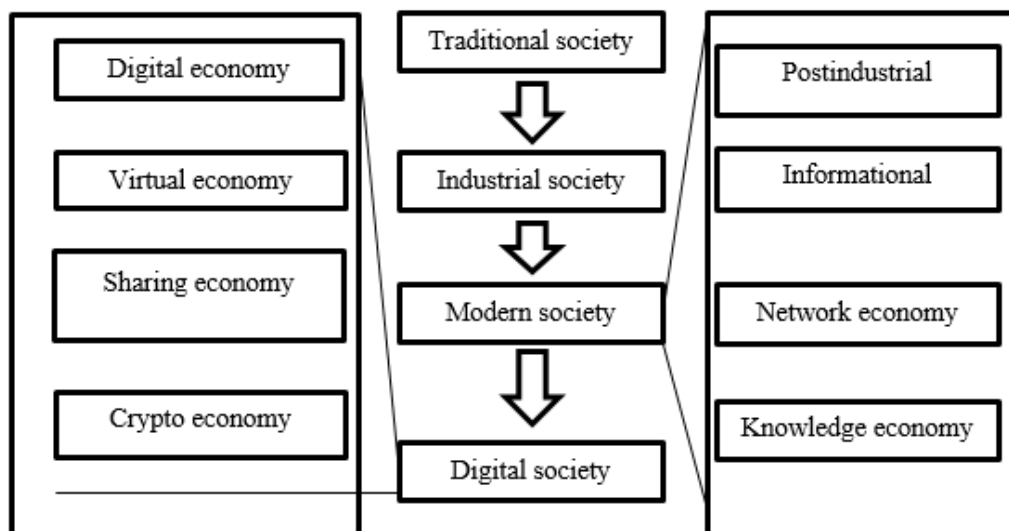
Digital economy

Virtual economy

Sharing economy

Crypto economy

Traditional society

Industrial society

Modern society

Digital society

Postindustrial

Informational

Network economy

Knowledge economy